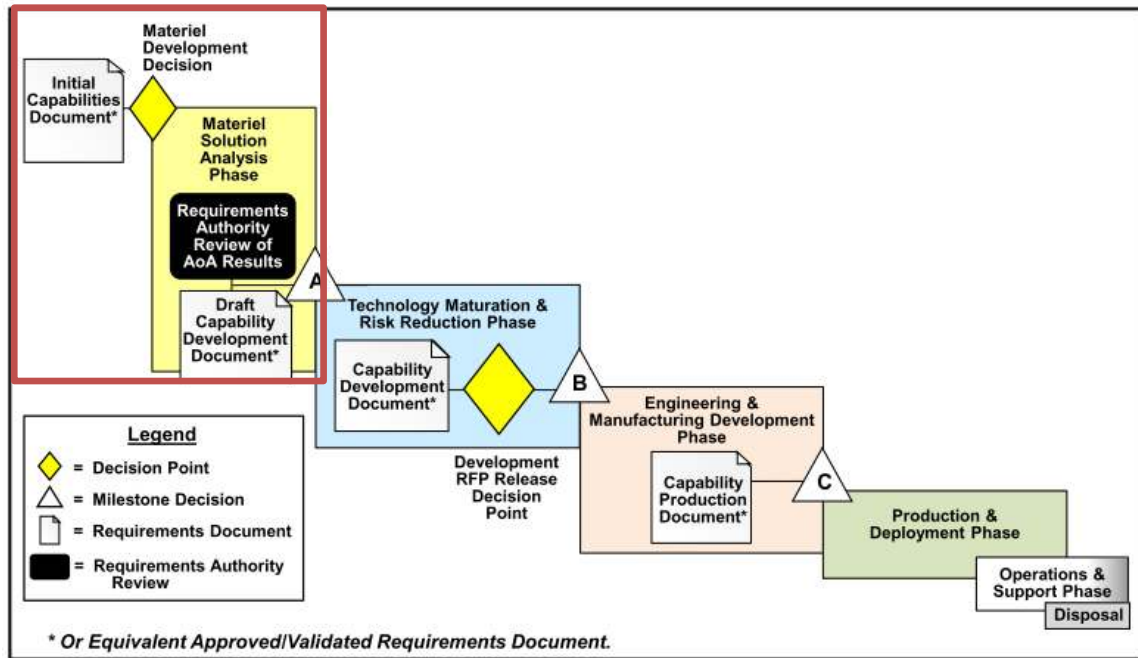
Materiel Development Decision

Initial Capabilities Document*

Materiel Solution Analysis Phase

Requirements Authority Review of AoA Results

A

Draft Capability Development Document*

Technology Maturation & Risk Reduction Phase

Capability Development Document*

B

Development RFP Release Decision Point

Engineering & Manufacturing Development Phase

Capability Production Document*

C

Production & Deployment Phase

Operations & Support Phase

Disposal

Legend
= Decision Point
= Milestone Decision
= Requirements Document
= Requirements Authority Review

* Or Equivalent Approved/Validated Requirements Document.